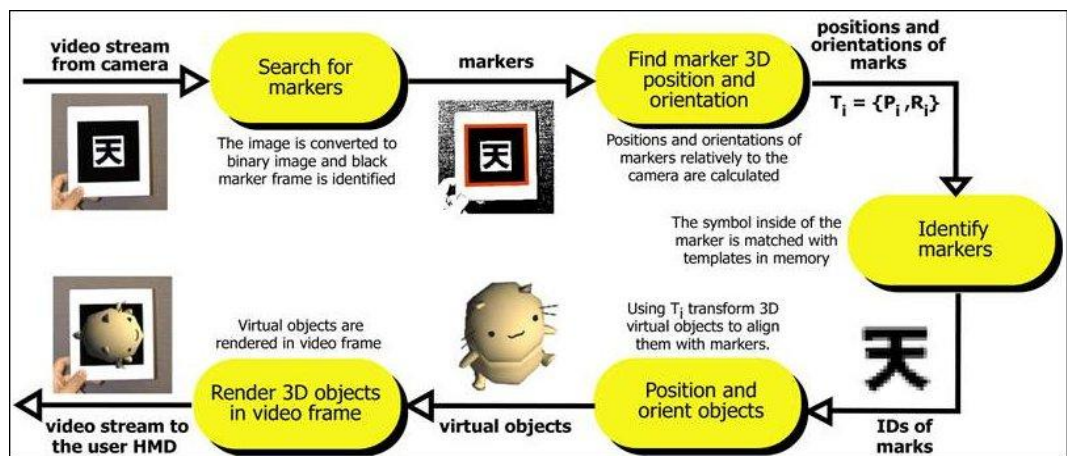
video stream from camera

Search for markers

The image is converted to binary image and black marker frame is identified

markers

Find marker 3D position and orientation

Positions and orientations of markers relatively to the camera are calculated

positions and orientations of marks

$T_i = \{P_i, R_i\}$

天

Identify markers

The symbol inside of the marker is matched with templates in memory

天

IDs of marks

Position and orient objects

Using $T_i$ transform 3D virtual objects to align them with markers.

virtual objects

Render 3D objects in video frame

Virtual objects are rendered in video frame

video stream to the user HMD